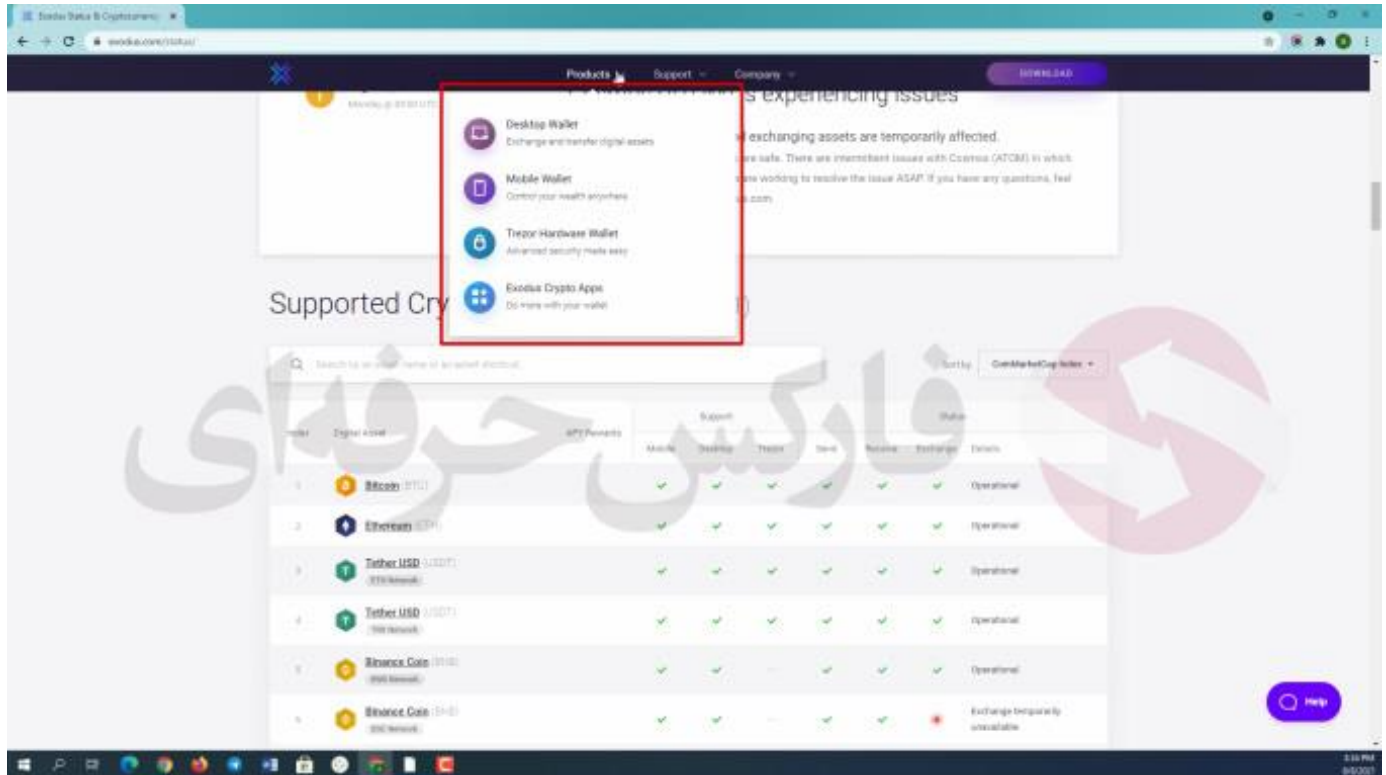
Exodus Status & Cryptocurrenc ×
exodus.com/status/

Products Support Company DOWNLOAD

s experiencing issues

Desktop Wallet
Exchange and transfer digital assets

Mobile Wallet
Control your wealth anywhere

Trezor Hardware Wallet
Advanced security made easy

Exodus Crypto Apps
Do more with your wallet

exchanging assets are temporarily affected.
are safe. There are intermittent issues with Cosmos (ATOM) in which
are working to resolve the issue ASAP. If you have any questions, feel
s.com

Supported Cry )

Search by asset name or asset ticker

Sort by CoinMarketCap Index

فارکس حرفه‌ای

| Order | Digital Asset | APY Rewards | Mobile | Desktop | Trezor | Send | Receive | Exchange | Details |
|---|---|---|---|---|---|---|---|---|---|
| 1 | Bitcoin (BTC) | | ✓ | ✓ | ✓ | ✓ | ✓ | ✓ | Operational |
| 2 | Ethereum (ETH) | | ✓ | ✓ | ✓ | ✓ | ✓ | ✓ | Operational |
| 3 | Tether USD (USDT) ETH Network | | ✓ | ✓ | ✓ | ✓ | ✓ | ✓ | Operational |
| 4 | Tether USD (USDT) TRX Network | | ✓ | ✓ | ✓ | ✓ | ✓ | ✓ | Operational |
| 5 | Binance Coin (BNB) BNB Network | | ✓ | ✓ | — | ✓ | ✓ | ✓ | Operational |
| 6 | Binance Coin (BNB) BSC Network | | ✓ | ✓ | — | ✓ | ✓ | • | Exchange temporarily unavailable |

Help